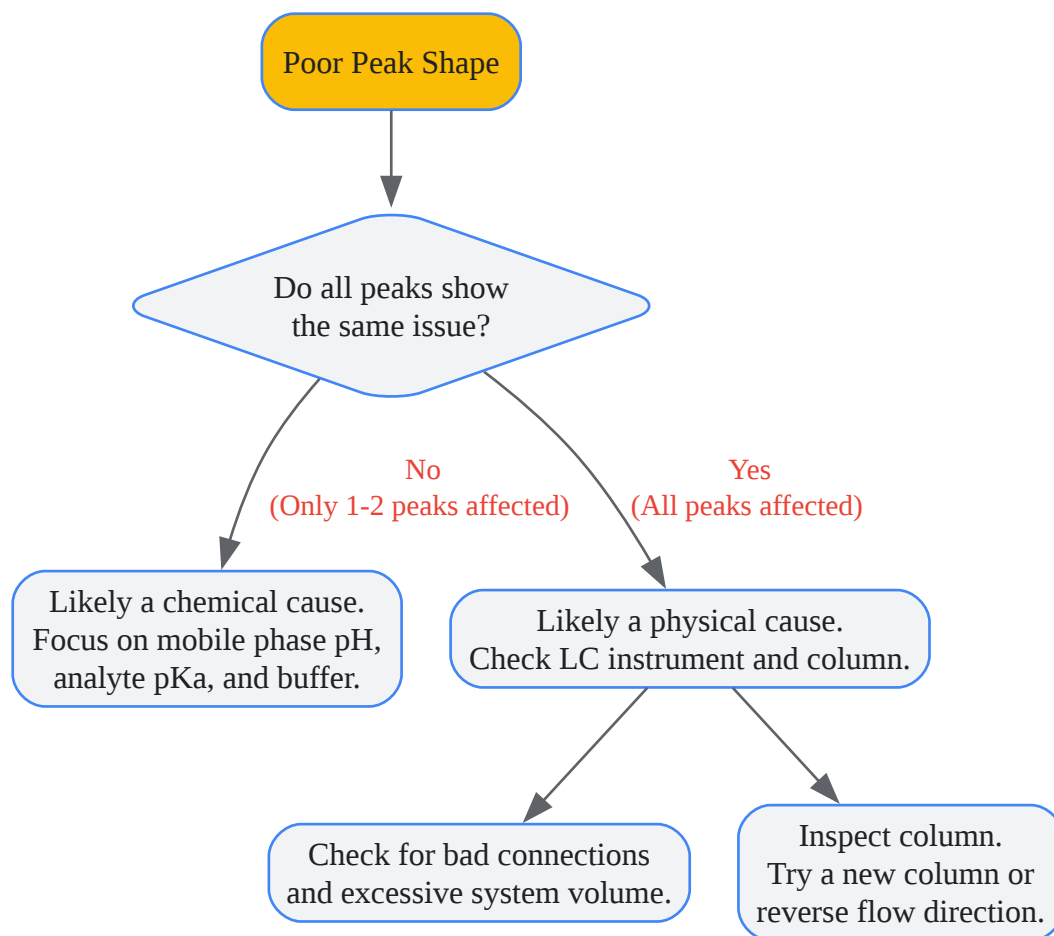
Poor Peak Shape

Do all peaks show the same issue?

No
(Only 1-2 peaks affected)

Yes
(All peaks affected)

Likely a chemical cause. Focus on mobile phase pH, analyte pKa, and buffer.

Likely a physical cause. Check LC instrument and column.

Check for bad connections and excessive system volume.

Inspect column. Try a new column or reverse flow direction.